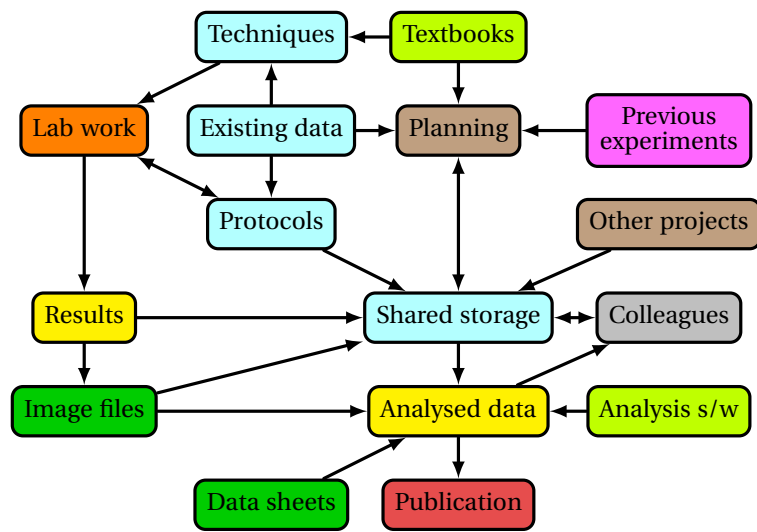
Techniques

Textbooks

Lab work

Existing data

Planning

Previous experiments

Protocols

Other projects

Results

Shared storage

Colleagues

Image files

Analysed data

Analysis s/w

Data sheets

Publication